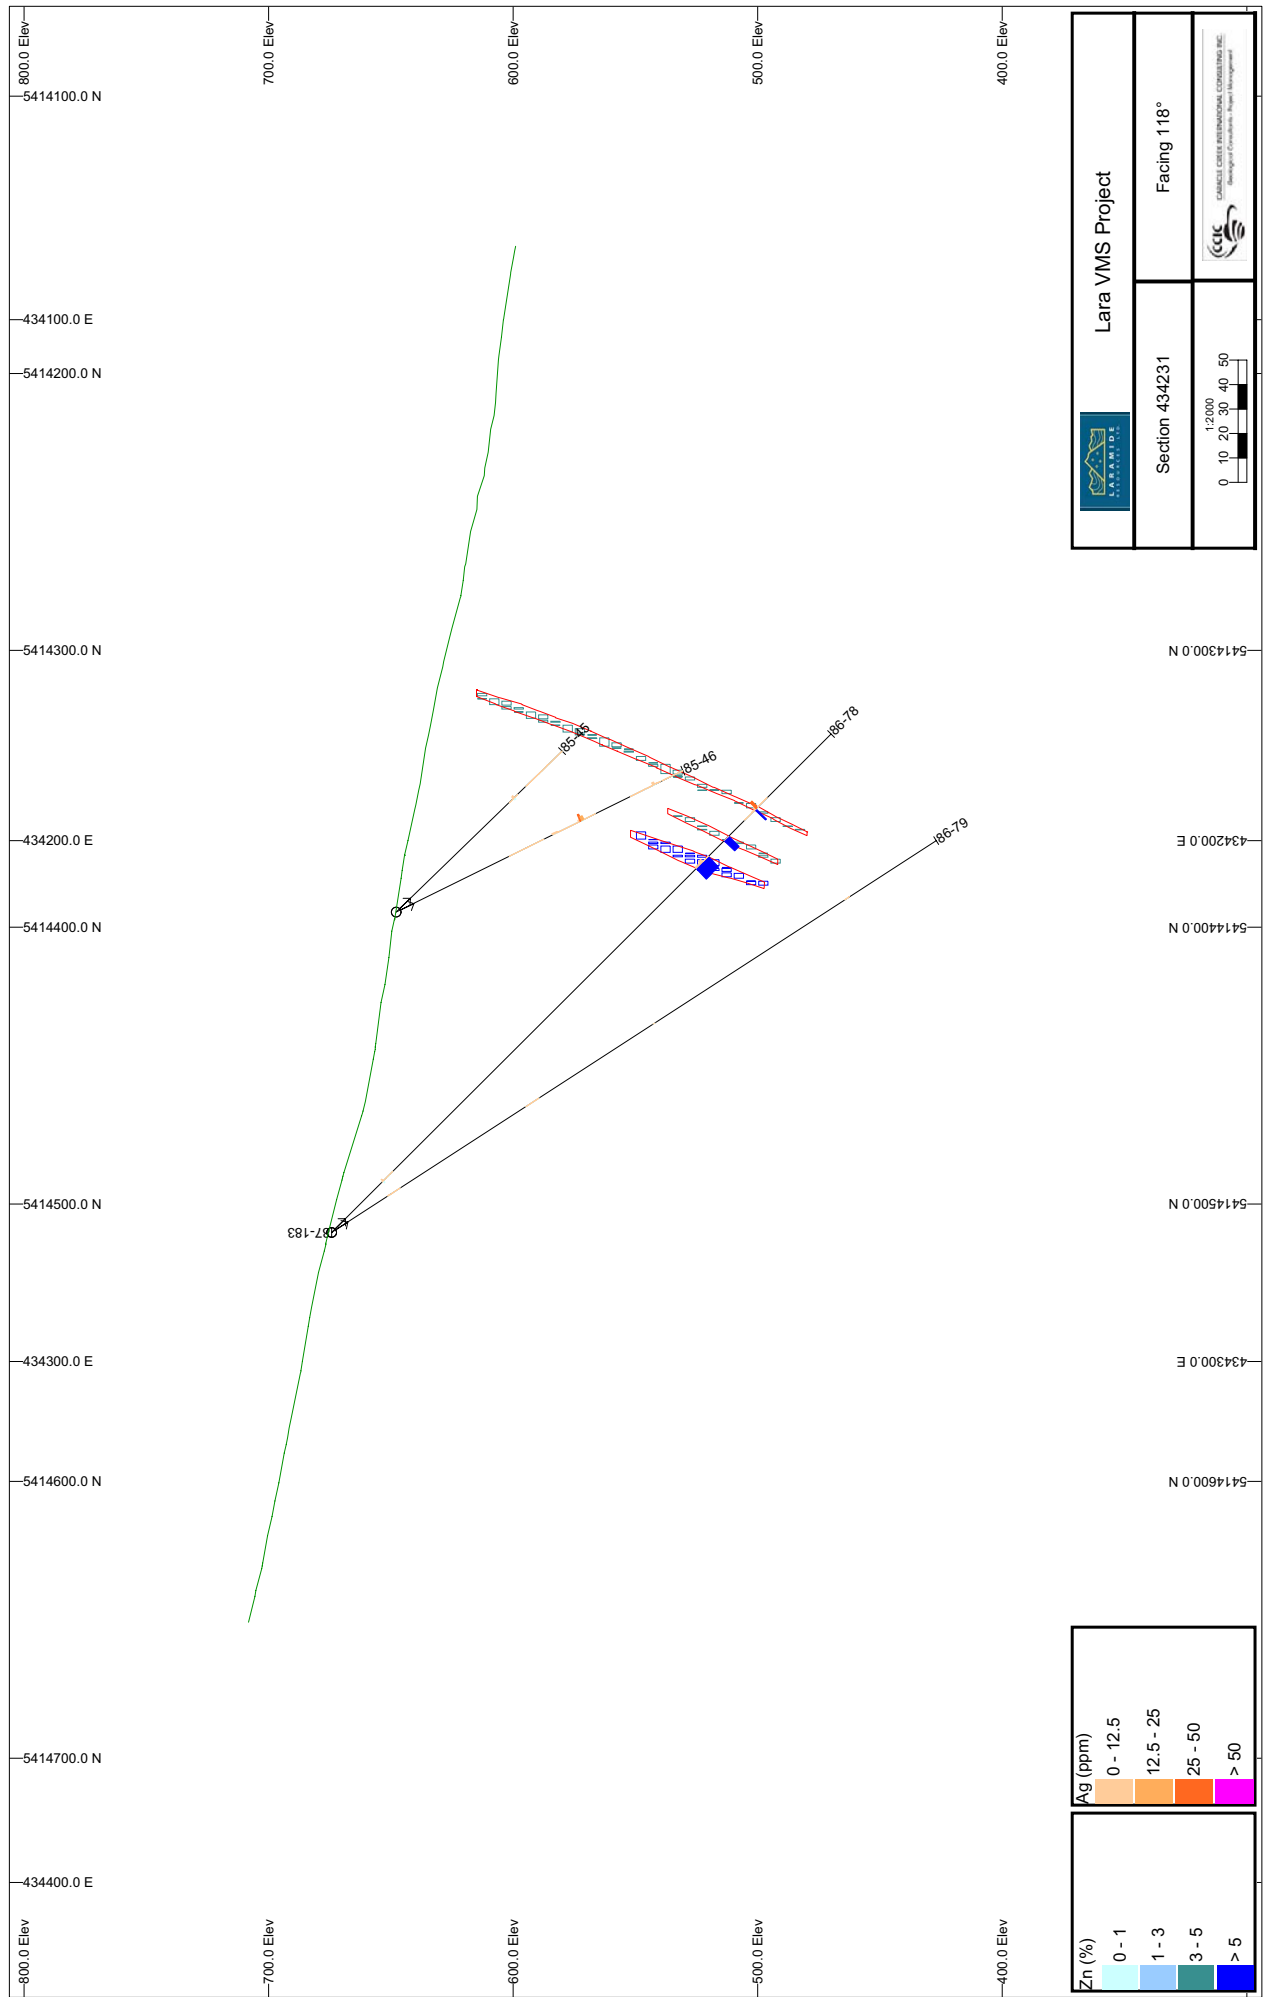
800.0 Elev
700.0 Elev
600.0 Elev
500.0 Elev
400.0 Elev

5414100.0 N
434100.0 E
5414200.0 N
5414300.0 N
434200.0 E
5414400.0 N
5414500.0 N
434300.0 E
5414600.0 N
5414700.0 N
434400.0 E

5414300.0 N
434200.0 E
5414400.0 N
5414500.0 N
434300.0 E
5414600.0 N

85-45
85-46
86-78
86-79
87-183

Lara VMS Project
Facing 118°
Section 434231
1:2000
0 10 20 30 40 50
LARAMIDE
CARACLE CREEK INTERNATIONAL CONSULTING INC.
Geological Consultants · Project Management
CCIC

Ag (ppm)
0 - 12.5
12.5 - 25
25 - 50
> 50

Zn (%)
0 - 1
1 - 3
3 - 5
> 5

800.0 Elev
700.0 Elev
600.0 Elev
500.0 Elev
400.0 Elev